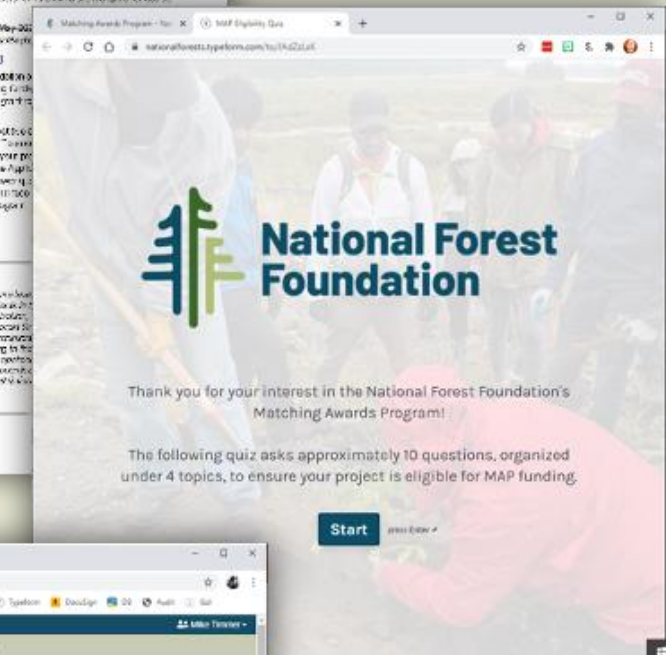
Matching Awards Program - Na
MAP Eligibility Quiz
nationalforests.typeform.com/to/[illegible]

National Forest Foundation

Thank you for your interest in the National Forest Foundation's Matching Awards Program!

The following quiz asks approximately 10 questions, organized under 4 topics, to ensure your project is eligible for MAP funding.

Start
press Enter ↵

Typeform
DocuSign
Mike Timmer